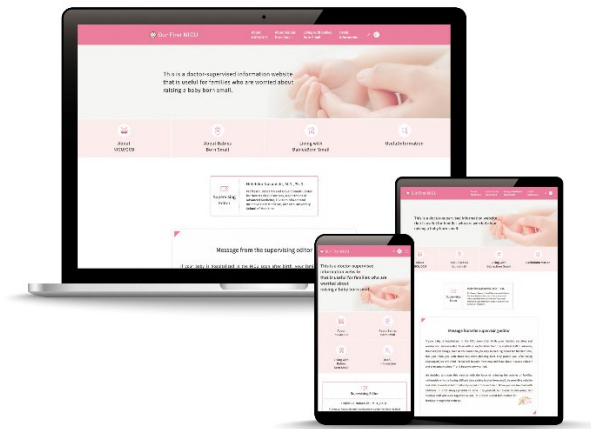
Our First NICU

This is a doctor-supervised information website that is useful for families who are worried about raising a baby born small.

About NICU/GCU

About Babies Born Small

Living with Babies Born Small

Useful Information

Supervising Editor

Message from the supervising editor

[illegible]

This is a doctor-supervised information website that is useful for families who are worried about raising a baby born small.

Supervising Editor

Message from the supervising editor

This is a doctor-supervised information website that is useful for families who are worried about raising a baby born small.

About NICU/GCU

About Babies Born Small

Living with Babies Born Small

Useful Information

Supervising Editor